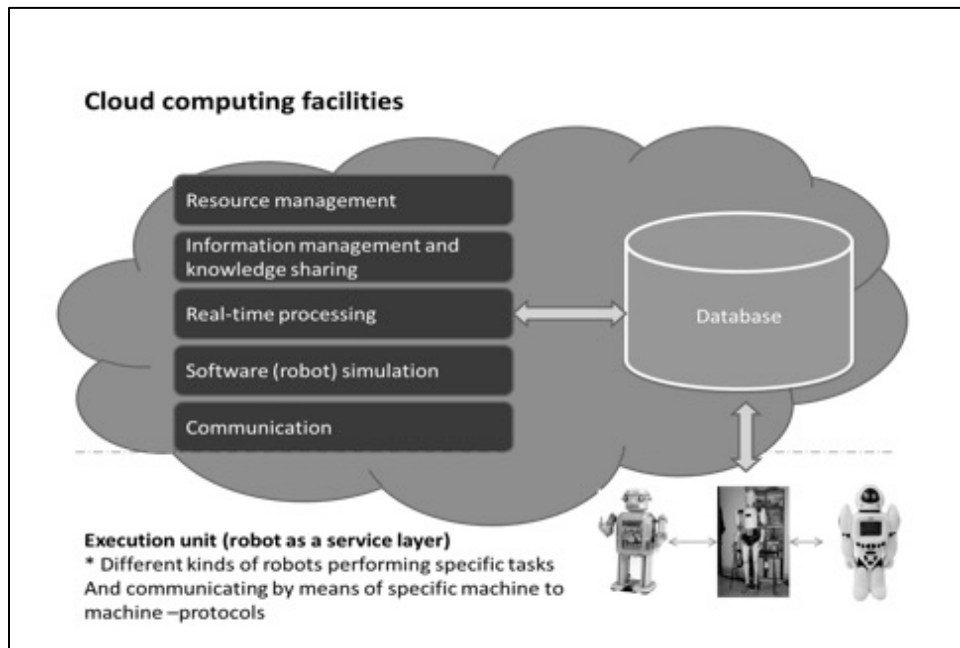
Cloud computing facilities

Resource management

Information management and knowledge sharing

Real-time processing

Software (robot) simulation

Communication

Database

Execution unit (robot as a service layer)
* Different kinds of robots performing specific tasks And communicating by means of specific machine to machine –protocols